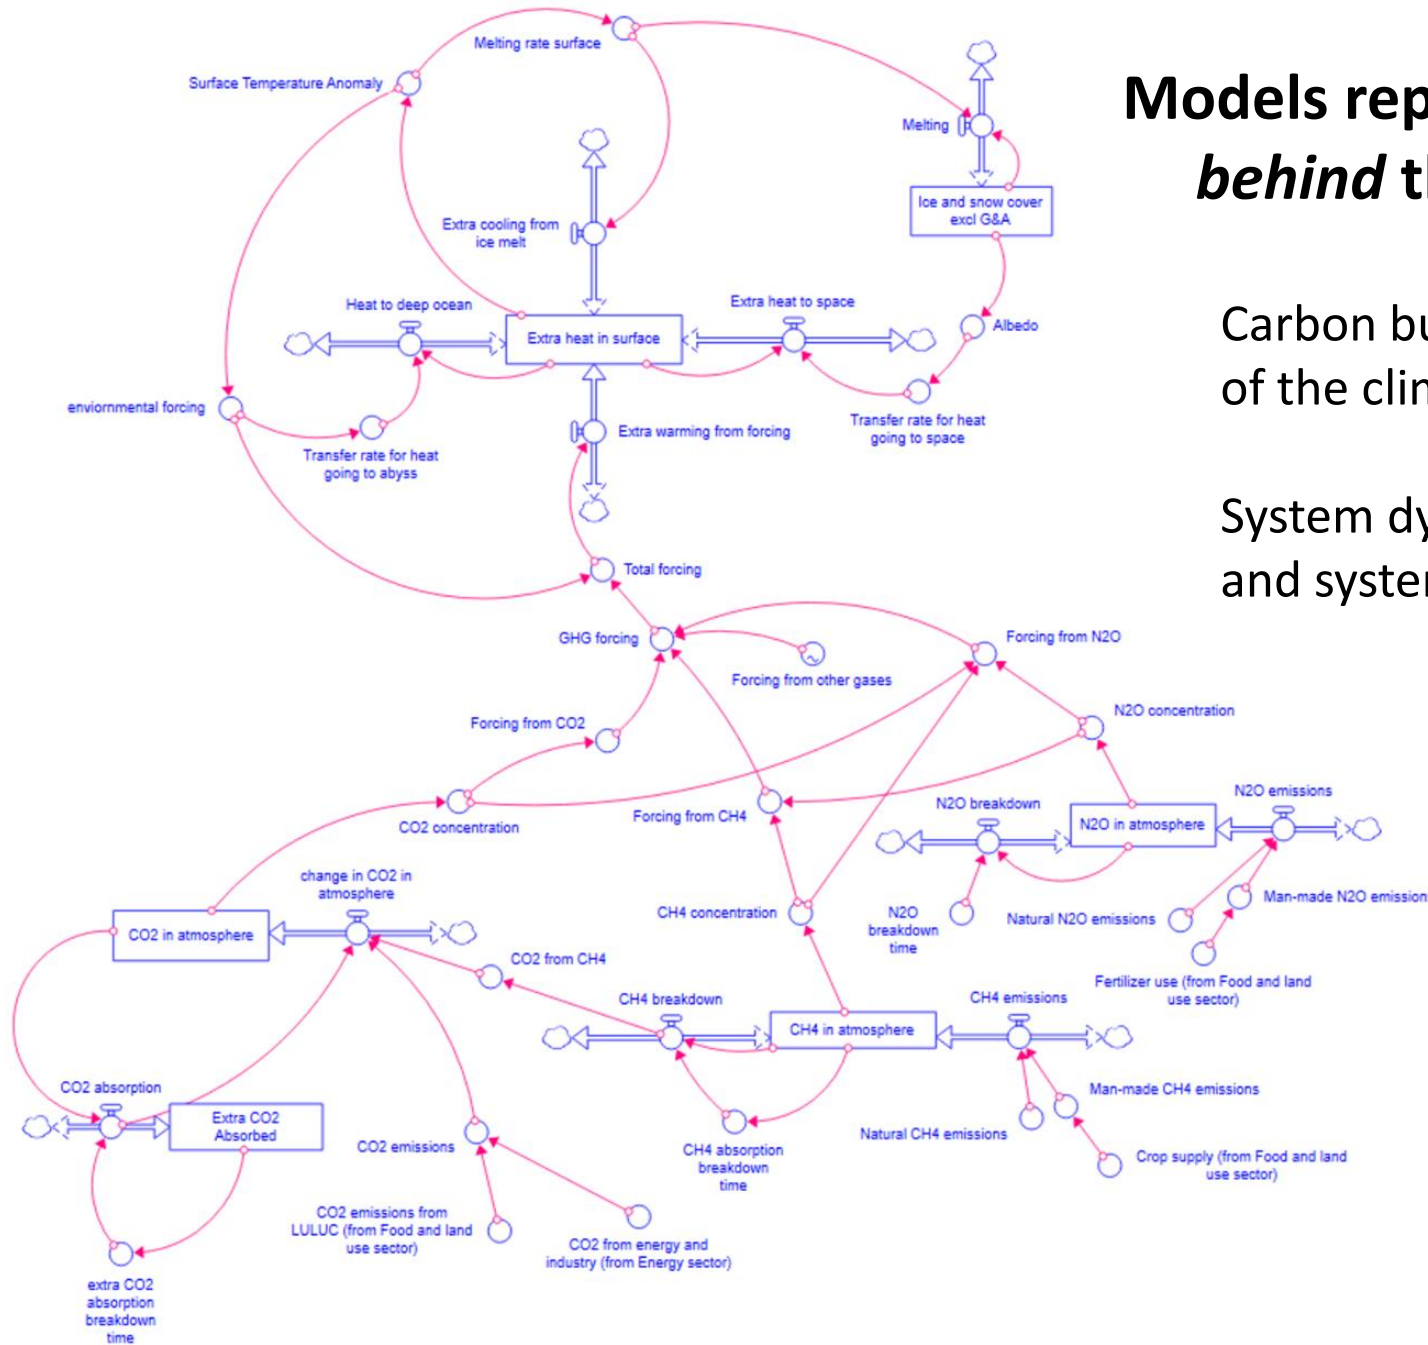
Models rep

behind t

Carbon bu
of the clin

System dy
and syster

Melting rate surface
Surface Temperature Anomaly
Melting
Ice and snow cover excl G&A
Extra cooling from ice melt
Heat to deep ocean
Extra heat to space
Extra heat in surface
Albedo
enviornmental forcing
Transfer rate for heat going to abyss
Extra warming from forcing
Transfer rate for heat going to space
Total forcing
GHG forcing
Forcing from N2O
Forcing from other gases
N2O concentration
Forcing from CO2
CO2 concentration
Forcing from CH4
N2O breakdown
N2O in atmosphere
N2O emissions
change in CO2 in atmosphere
CO2 in atmosphere
CH4 concentration
N2O breakdown time
Natural N2O emissions
Man-made N2O emission
CO2 from CH4
Fertilizer use (from Food and land use sector)
CH4 breakdown
CH4 in atmosphere
CH4 emissions
CO2 absorption
Extra CO2 Absorbed
Man-made CH4 emissions
CO2 emissions
CH4 absorption breakdown time
Natural CH4 emissions
Crop supply (from Food and land use sector)
CO2 emissions from LULUC (from Food and land use sector)
CO2 from energy and industry (from Energy sector)
extra CO2 absorption breakdown time